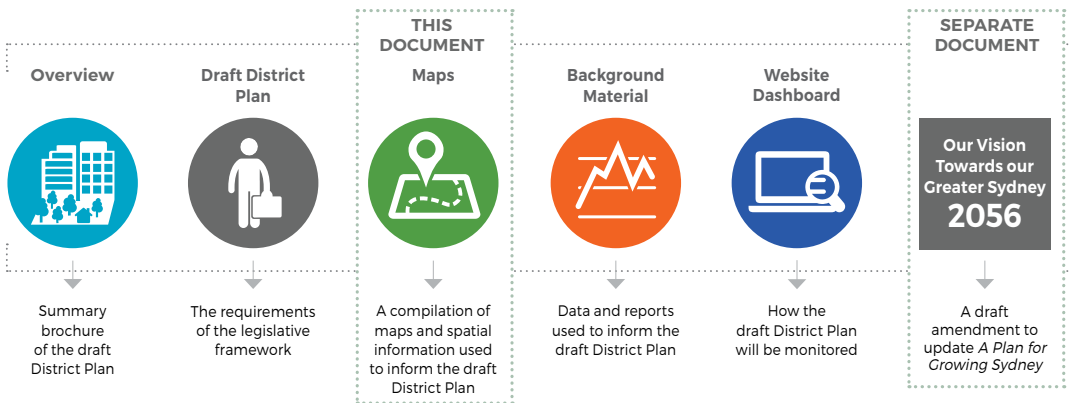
Overview

Summary brochure of the draft District Plan

Draft District Plan

The requirements of the legislative framework

THIS DOCUMENT

Maps

A compilation of maps and spatial information used to inform the draft District Plan

Background Material

Data and reports used to inform the draft District Plan

Website Dashboard

How the draft District Plan will be monitored

SEPARATE DOCUMENT

Our Vision Towards our Greater Sydney 2056

A draft amendment to update *A Plan for Growing Sydney*